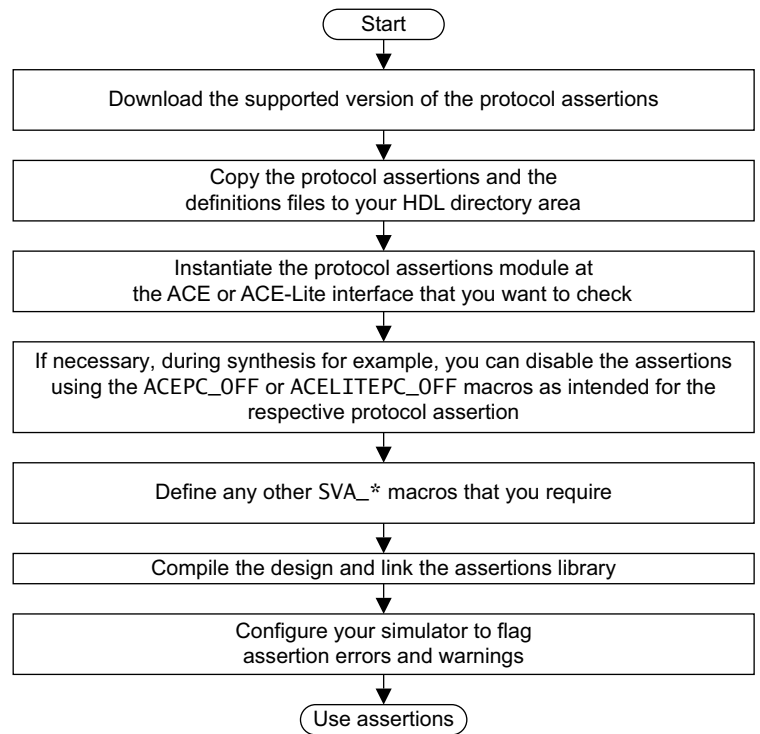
Start

Download the supported version of the protocol assertions

Copy the protocol assertions and the definitions files to your HDL directory area

Instantiate the protocol assertions module at the ACE or ACE-Lite interface that you want to check

If necessary, during synthesis for example, you can disable the assertions using the ACEPC_OFF or ACELITEPC_OFF macros as intended for the respective protocol assertion

Define any other SVA_* macros that you require

Compile the design and link the assertions library

Configure your simulator to flag assertion errors and warnings

Use assertions